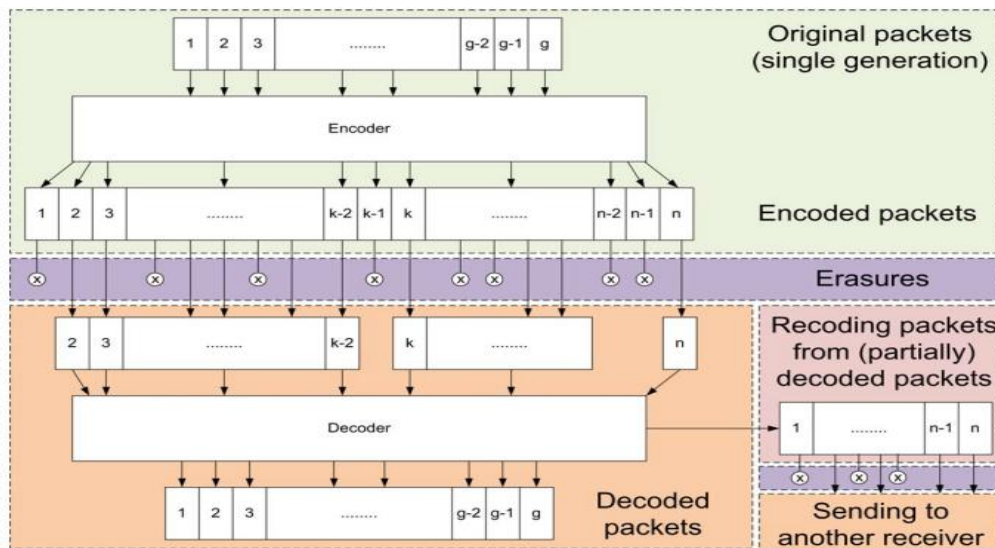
1 2 3 ........ g-2 g-1 g

Original packets (single generation)

Encoder

1 2 3 ........ k-2 k-1 k ........ n-2 n-1 n

Encoded packets

Erasures

2 3 ........ k-2 k ........ n

Recoding packets from (partially) decoded packets

Decoder

1 ........ n-1 n

1 2 3 ........ g-2 g-1 g

Decoded packets

Sending to another receiver